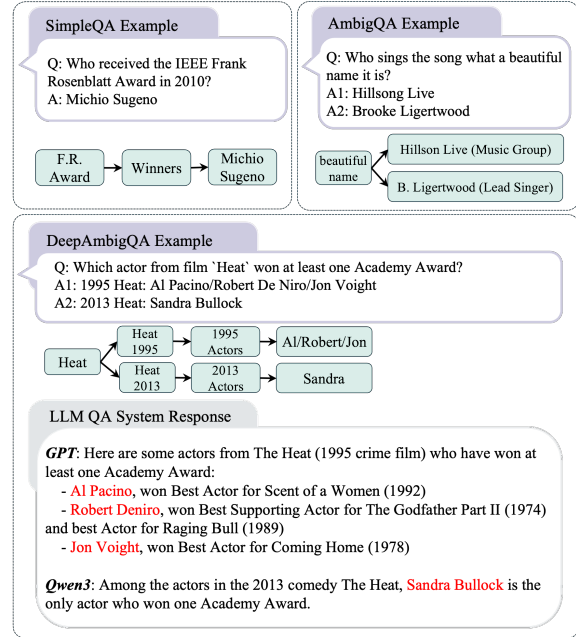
SimpleQA Example

Q: Who received the IEEE Frank Rosenblatt Award in 2010?
A: Michio Sugeno

F.R. Award

Winners

Michio Sugeno

AmbigQA Example

Q: Who sings the song what a beautiful name it is?
A1: Hillsong Live
A2: Brooke Ligertwood

beautiful name

Hillson Live (Music Group)

B. Ligertwood (Lead Singer)

DeepAmbigQA Example

Q: Which actor from film `Heat` won at least one Academy Award?
A1: 1995 Heat: Al Pacino/Robert De Niro/Jon Voight
A2: 2013 Heat: Sandra Bullock

Heat

Heat 1995

1995 Actors

Al/Robert/Jon

Heat 2013

2013 Actors

Sandra

LLM QA System Response

*GPT*: Here are some actors from The Heat (1995 crime film) who have won at least one Academy Award:
- Al Pacino, won Best Actor for Scent of a Women (1992)
- Robert Deniro, won Best Supporting Actor for The Godfather Part II (1974) and best Actor for Raging Bull (1989)
- Jon Voight, won Best Actor for Coming Home (1978)

*Qwen3*: Among the actors in the 2013 comedy The Heat, Sandra Bullock is the only actor who won one Academy Award.